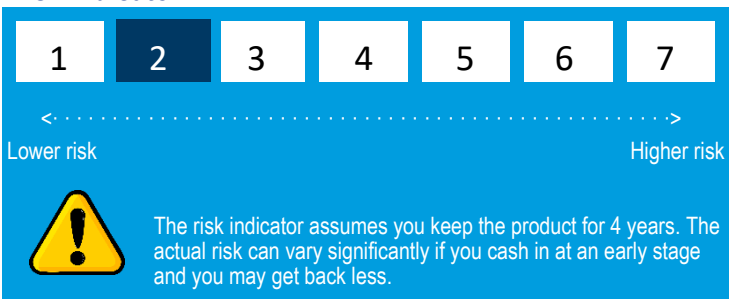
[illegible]

| 1 | 2 | 3 | 4 | 5 | 6 | 7 |
|---|---|---|---|---|---|---|

Lower risk

Higher risk

The risk indicator assumes you keep the product for 4 years. The actual risk can vary significantly if you cash in at an early stage and you may get back less.